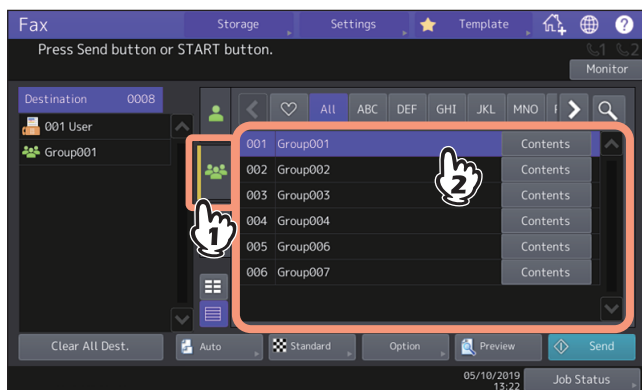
Fax

Storage

Settings

Template

Press Send button or START button.

1 2

Monitor

Destination 0008

001 User

Group001

All ABC DEF GHI JKL MNO

| | | |
|---|---|---|
| 001 | Group001 | Contents |
| 002 | Group002 | Contents |
| 003 | Group003 | Contents |
| 004 | Group004 | Contents |
| 005 | Group006 | Contents |
| 006 | Group007 | Contents |

1

2

Clear All Dest.

Auto

Standard

Option

Preview

Send

05/10/2019 13:22

Job Status